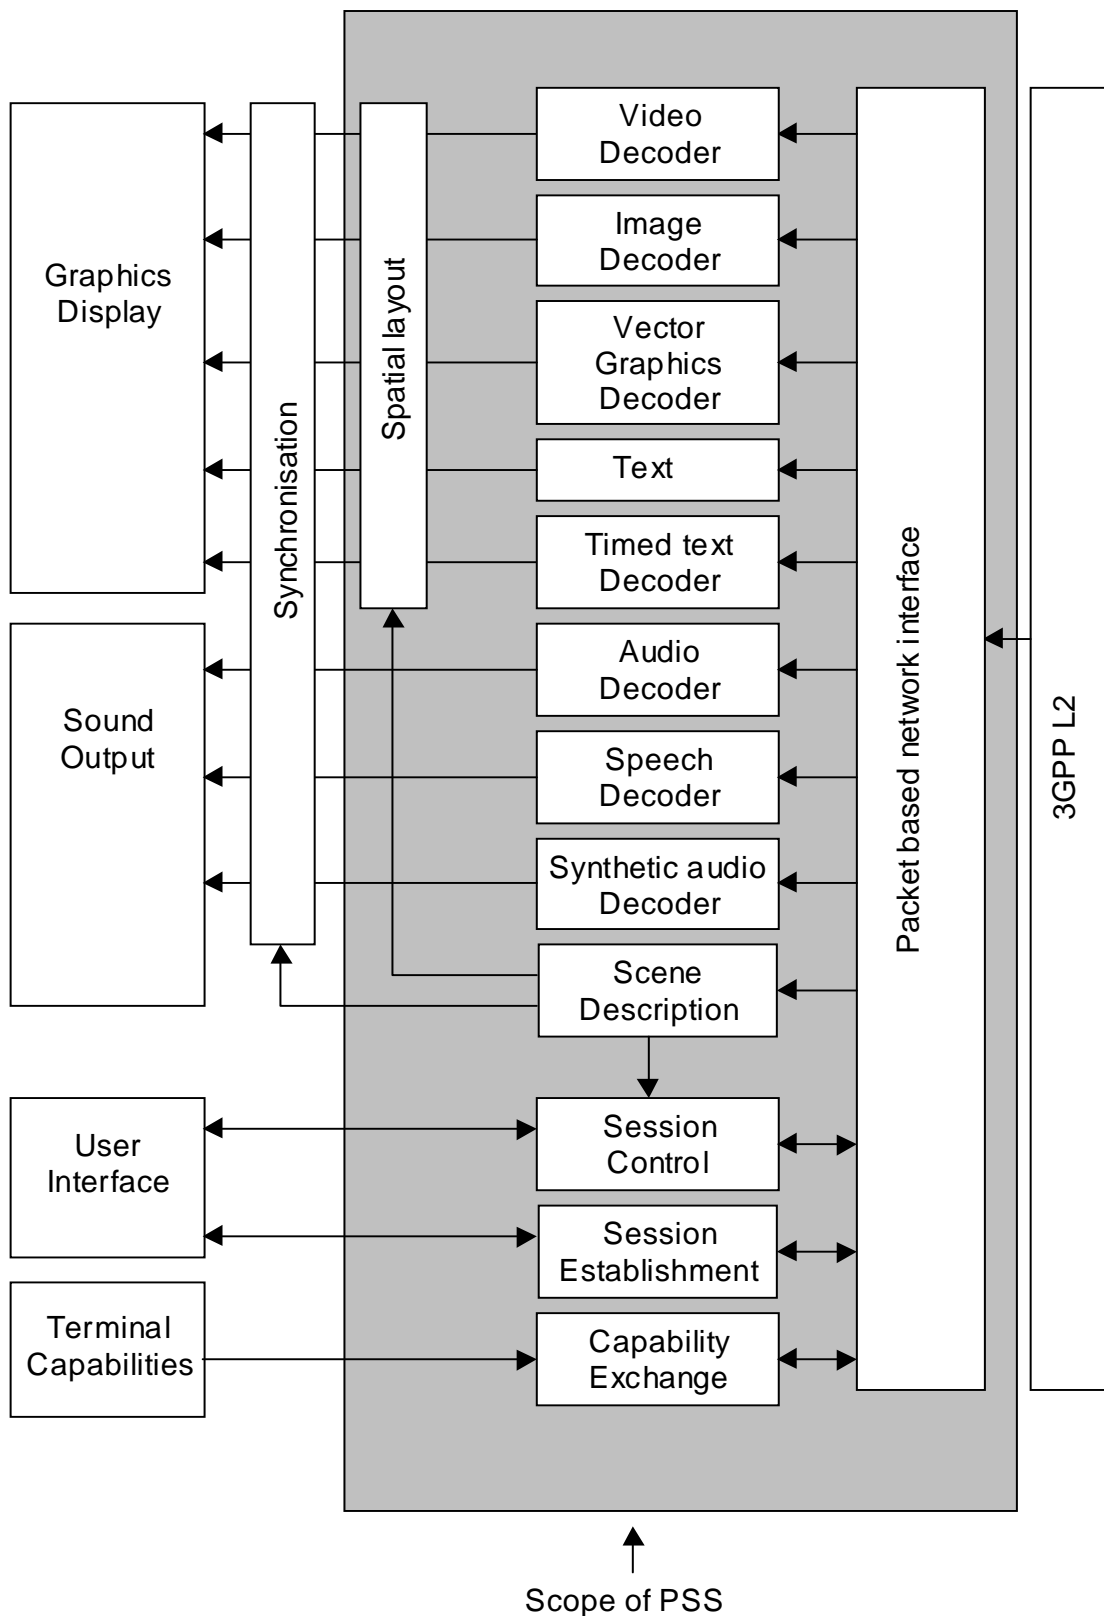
Graphics Display

Sound Output

User Interface

Terminal Capabilities

Synchronisation

Spatial layout

Video Decoder

Image Decoder

Vector Graphics Decoder

Text

Timed text Decoder

Audio Decoder

Speech Decoder

Synthetic audio Decoder

Scene Description

Session Control

Session Establishment

Capability Exchange

Packet based network interface

3GPP L2

Scope of PSS